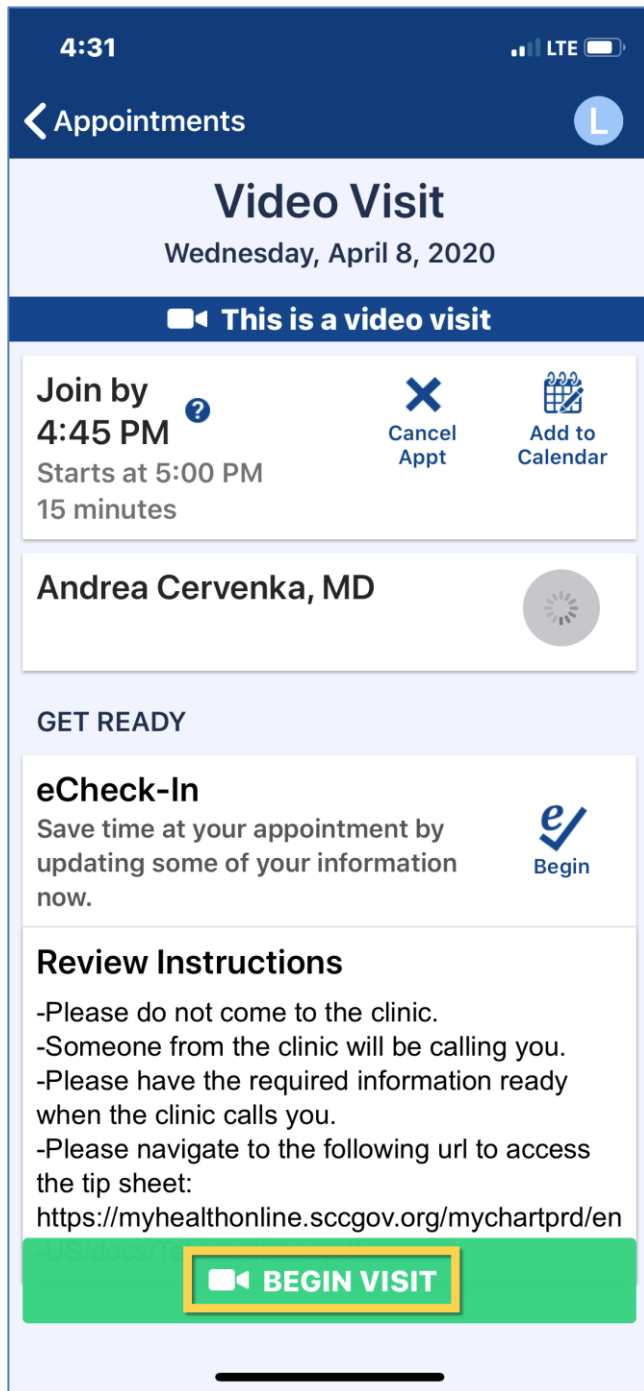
4:31
LTE

Appointments
L

Video Visit
Wednesday, April 8, 2020

This is a video visit

Join by
4:45 PM
Starts at 5:00 PM
15 minutes

Cancel Appt

Add to Calendar

Andrea Cervenka, MD

GET READY

eCheck-In
Save time at your appointment by updating some of your information now.

Begin

Review Instructions
-Please do not come to the clinic.
-Someone from the clinic will be calling you.
-Please have the required information ready when the clinic calls you.
-Please navigate to the following url to access the tip sheet:
https://myhealthonline.sccgov.org/mychartprd/en-US/docs/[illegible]

BEGIN VISIT